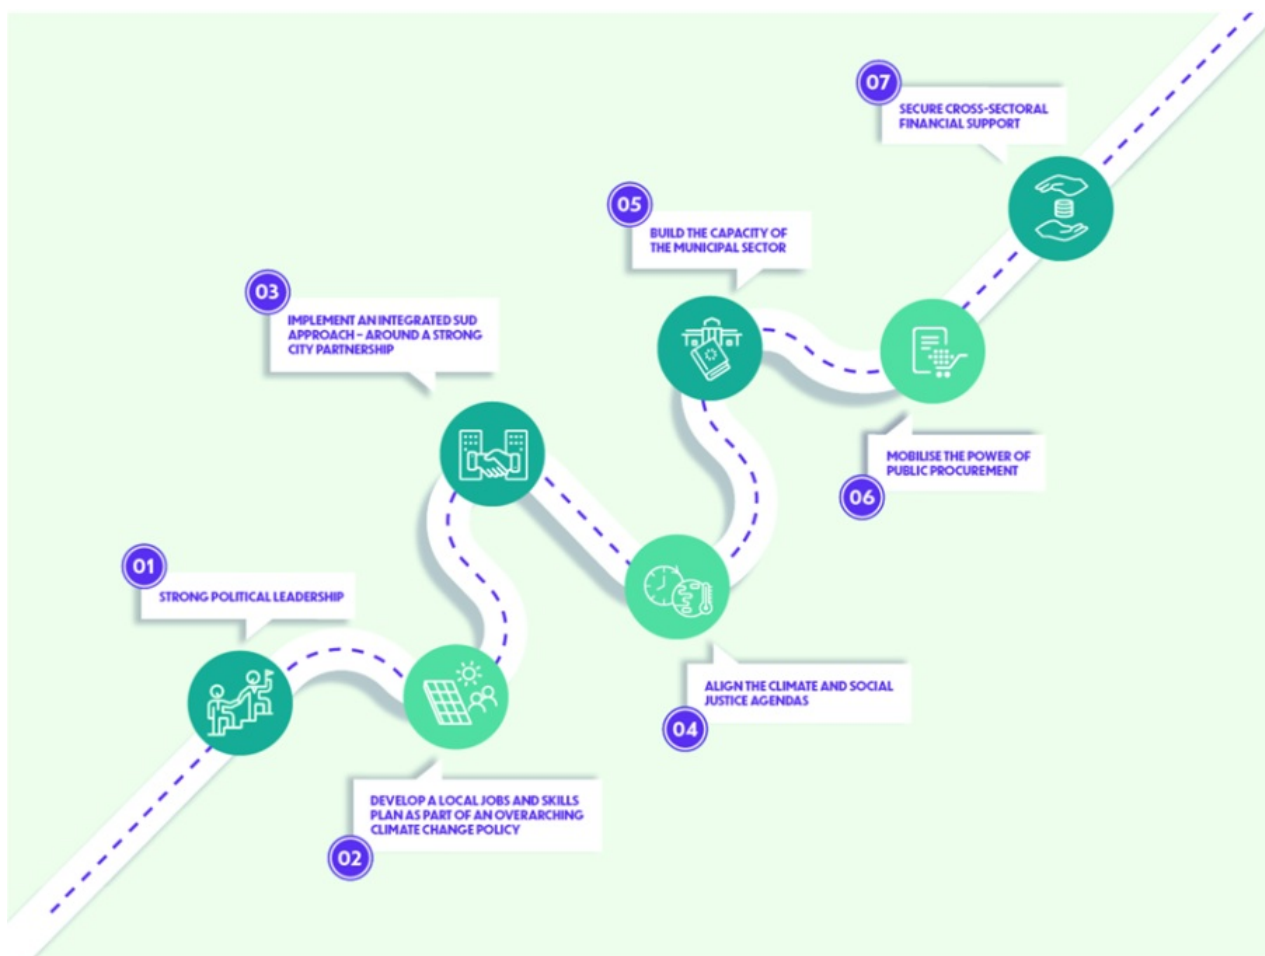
01
STRONG POLITICAL LEADERSHIP

02
DEVELOP A LOCAL JOBS AND SKILLS PLAN AS PART OF AN OVERARCHING CLIMATE CHANGE POLICY

03
IMPLEMENT AN INTEGRATED SUD APPROACH – AROUND A STRONG CITY PARTNERSHIP

04
ALIGN THE CLIMATE AND SOCIAL JUSTICE AGENDAS

05
BUILD THE CAPACITY OF THE MUNICIPAL SECTOR

06
MOBILISE THE POWER OF PUBLIC PROCUREMENT

07
SECURE CROSS-SECTORAL FINANCIAL SUPPORT